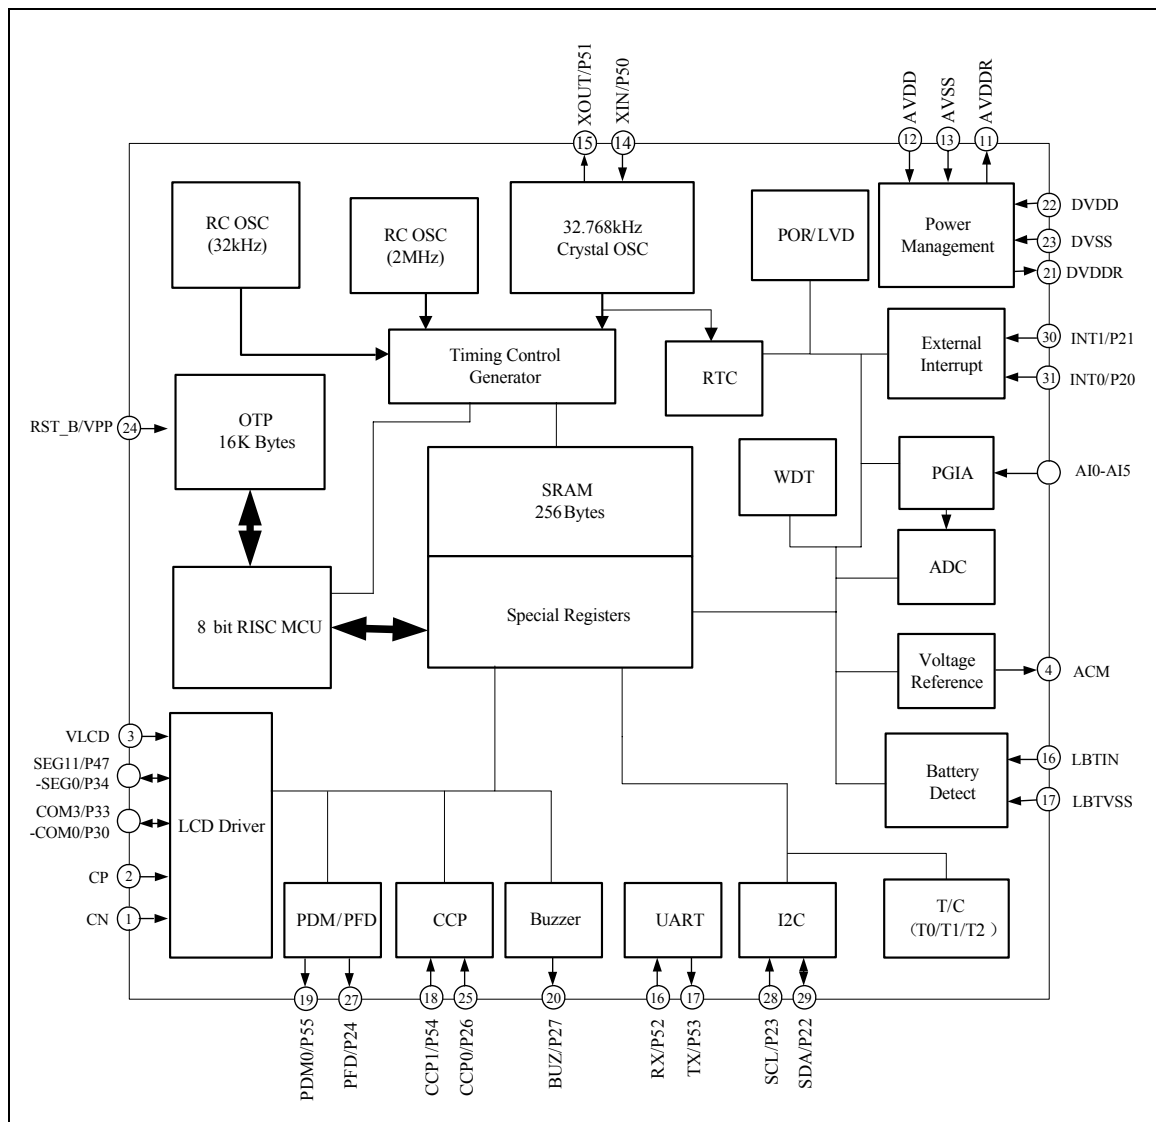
XOUT/P51
XIN/P50
15
14
AVDD
AVSS
AVDDR
12
13
11

RC OSC
(32kHz)

RC OSC
(2MHz)

32.768kHz
Crystal OSC

POR/LVD

Power
Management

22 DVDD
23 DVSS
21 DVDDR

Timing Control
Generator

RTC

External
Interrupt

30 INT1/P21
31 INT0/P20

RST_B/VPP 24

OTP
16K Bytes

SRAM
256Bytes

WDT

PGIA

AI0-AI5

ADC

8 bit RISC MCU

Special Registers

Voltage
Reference

4 ACM

VLCD 3
SEG11/P47
-SEG0/P34
COM3/P33
-COM0/P30
CP 2
CN 1

LCD Driver

Battery
Detect

16 LBTIN
17 LBTVSS

PDM/PFD

CCP

Buzzer

UART

I2C

T/C
(T0/T1/T2)

19
27
18
25
20
16
17
28
29

PDM0/P55
PFD/P24
CCP1/P54
CCP0/P26
BUZ/P27
RX/P52
TX/P53
SCL/P23
SDA/P22